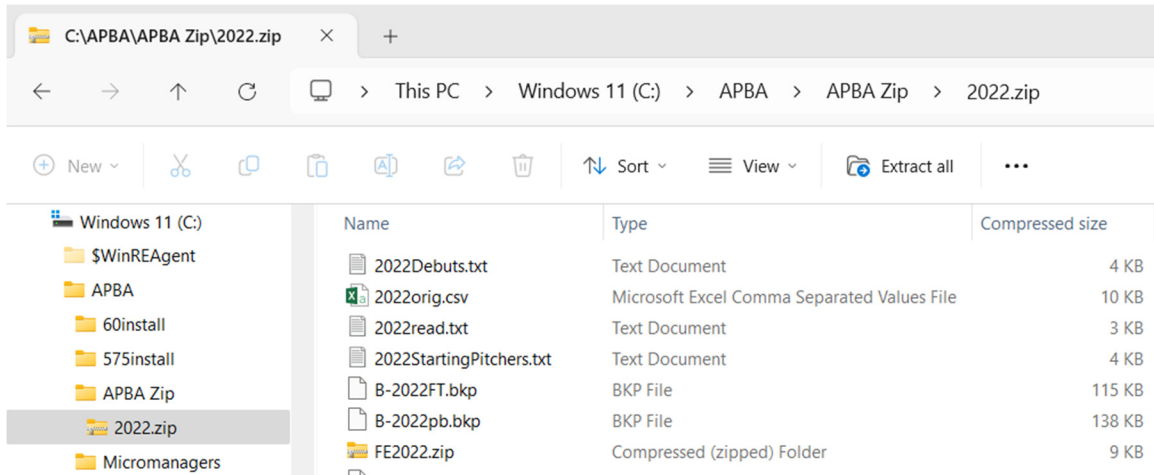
C:\APBA\APBA Zip\2022.zip ✕ +

This PC › Windows 11 (C:) › APBA › APBA Zip › 2022.zip

New Sort View Extract all •••

Windows 11 (C:)
$WinREAgent
APBA
60install
575install
APBA Zip
2022.zip
Micromanagers

| Name | Type | Compressed size |
|---|---|---|
| 2022Debuts.txt | Text Document | 4 KB |
| 2022orig.csv | Microsoft Excel Comma Separated Values File | 10 KB |
| 2022read.txt | Text Document | 3 KB |
| 2022StartingPitchers.txt | Text Document | 4 KB |
| B-2022FT.bkp | BKP File | 115 KB |
| B-2022pb.bkp | BKP File | 138 KB |
| FE2022.zip | Compressed (zipped) Folder | 9 KB |